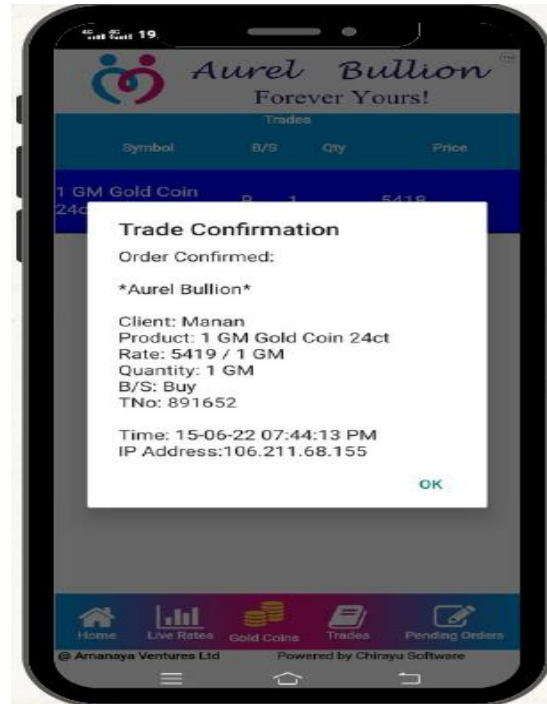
19

Aurel Bullion
Forever Yours!

Trades

| Symbol | B/S | Qty | Price |
|---|---|---|---|
| 1 GM Gold Coin 24c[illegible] | B | 1 | 5419 |

Trade Confirmation

Order Confirmed:

*Aurel Bullion*

Client: Manan
Product: 1 GM Gold Coin 24ct
Rate: 5419 / 1 GM
Quantity: 1 GM
B/S: Buy
TNo: 891652

Time: 15-06-22 07:44:13 PM
IP Address:106.211.68.155

OK

Home Live Rates Gold Coins Trades Pending Orders

@ Amanaya Ventures Ltd Powered by Chirayu Software